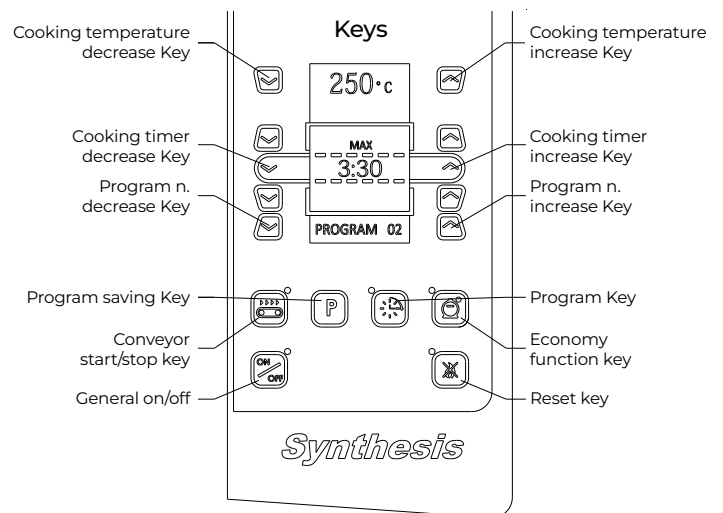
Keys

Cooking temperature decrease Key

Cooking temperature increase Key

250°c

Cooking timer decrease Key

MAX

3:30

Cooking timer increase Key

Program n. decrease Key

Program n. increase Key

PROGRAM 02

Program saving Key

P

Program Key

Conveyor start/stop key

Economy function key

ON OFF

General on/off

Reset key

Synthesis